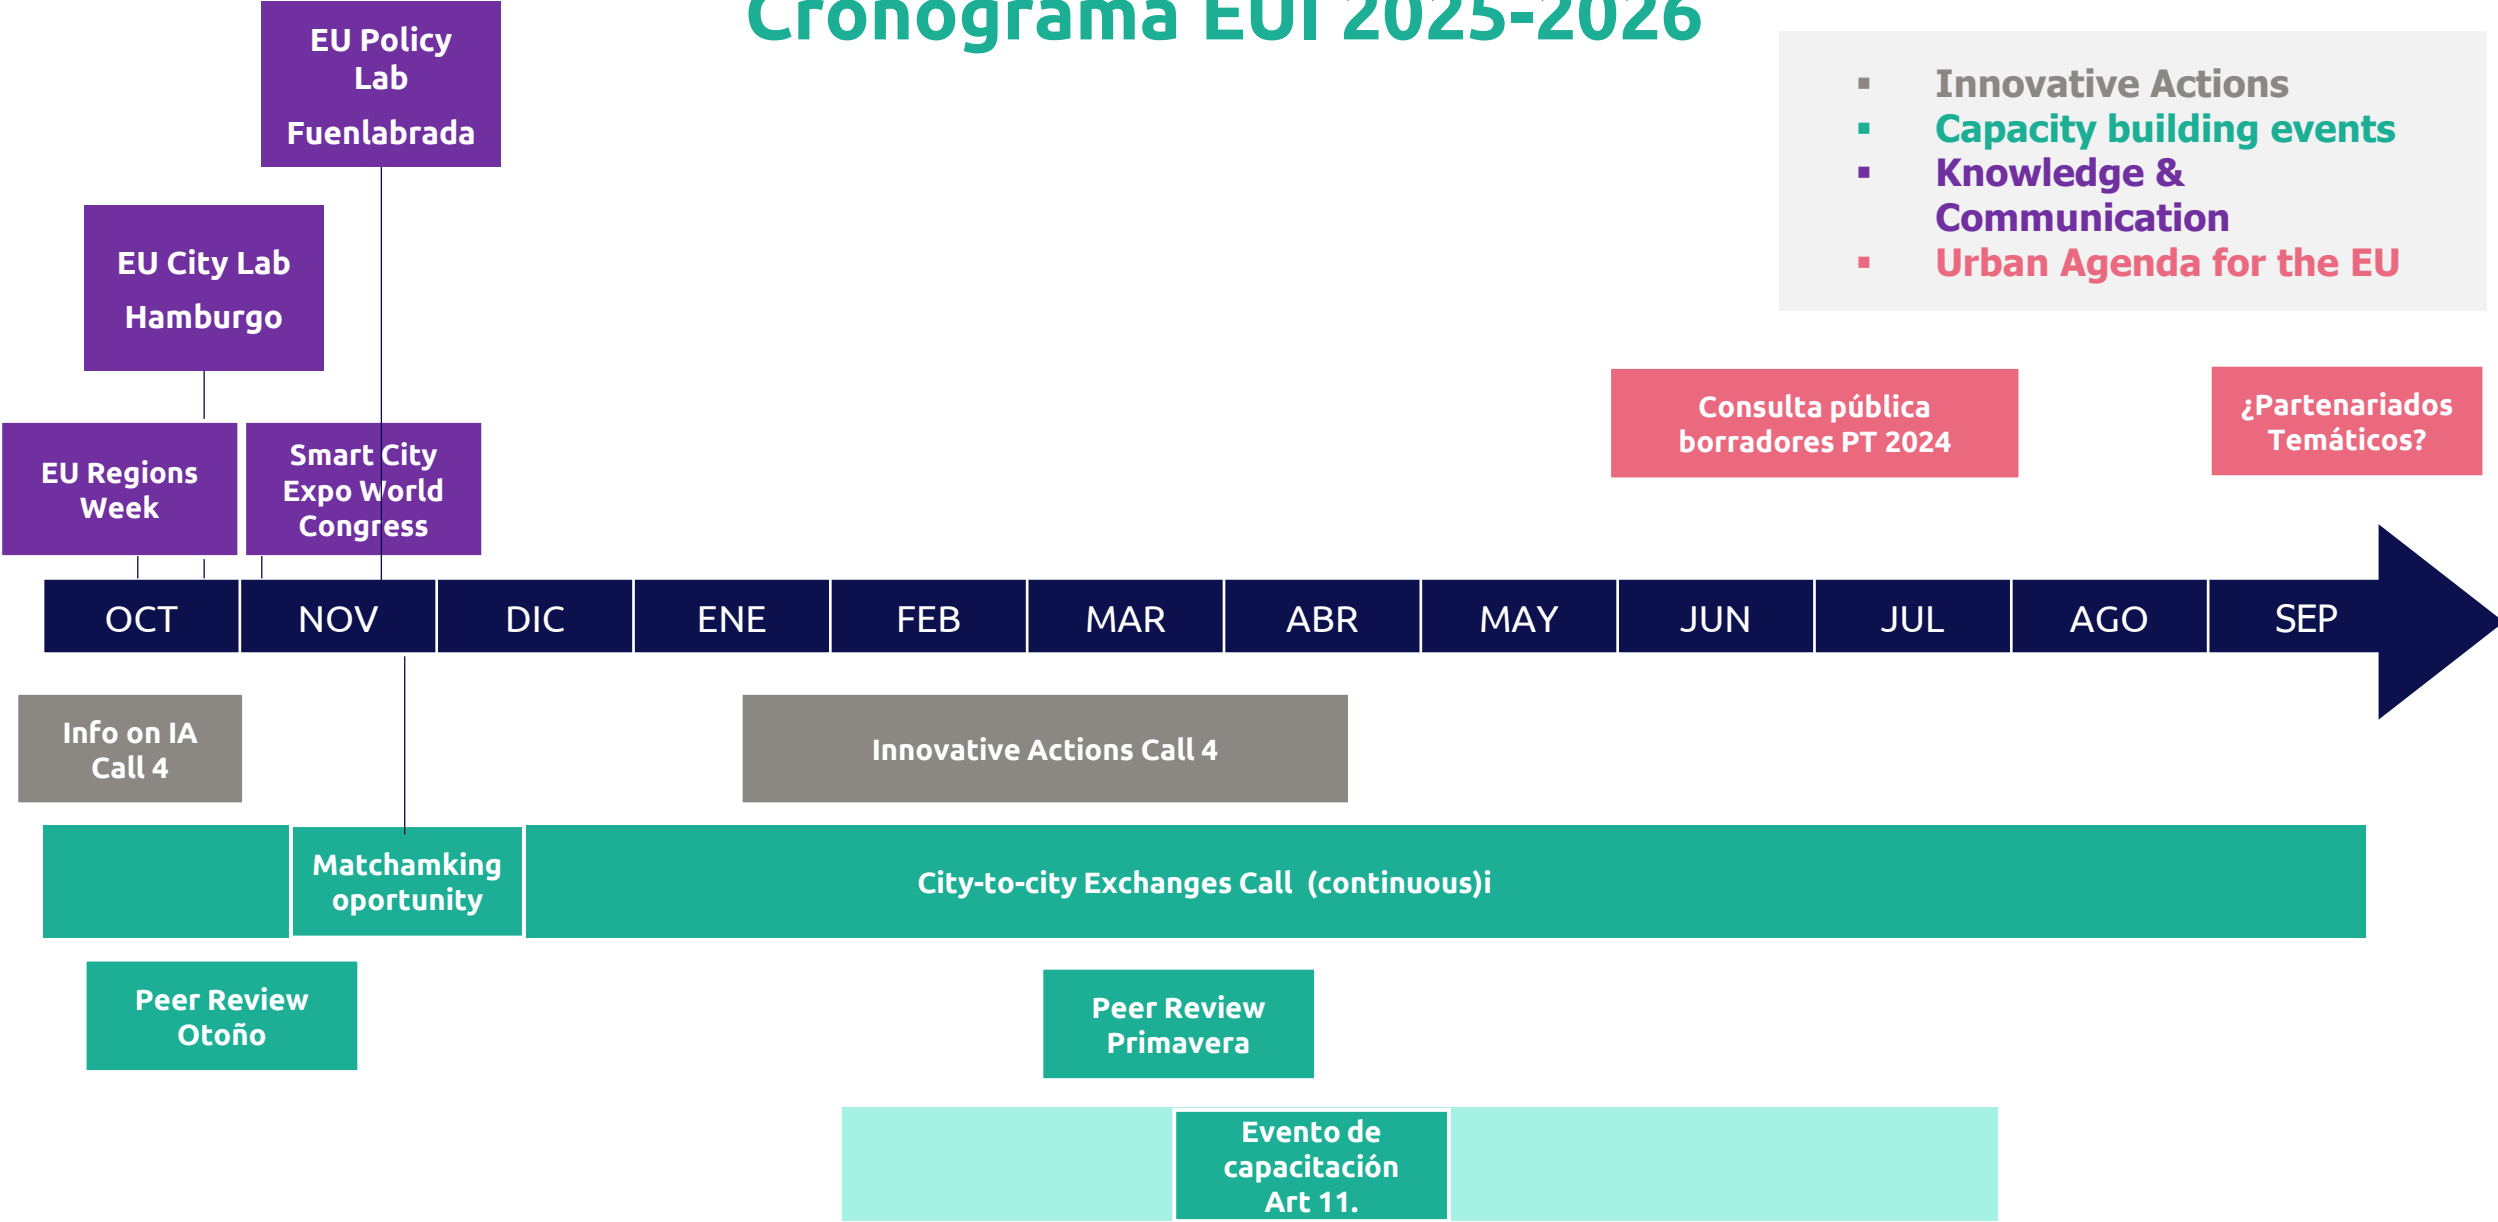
Cronograma EUI 2025-2026

- Innovative Actions
- Capacity building events
- Knowledge & Communication
- Urban Agenda for the EU

EU Policy Lab Fuenlabrada

EU City Lab Hamburgo

EU Regions Week

Smart City Expo World Congress

Consulta pública borradores PT 2024

¿Partenariados Temáticos?

OCT NOV DIC ENE FEB MAR ABR MAY JUN JUL AGO SEP

Info on IA Call 4

Innovative Actions Call 4

Matchamking oportunity

City-to-city Exchanges Call (continuous)i

Peer Review Otoño

Peer Review Primavera

Evento de capacitación Art 11.